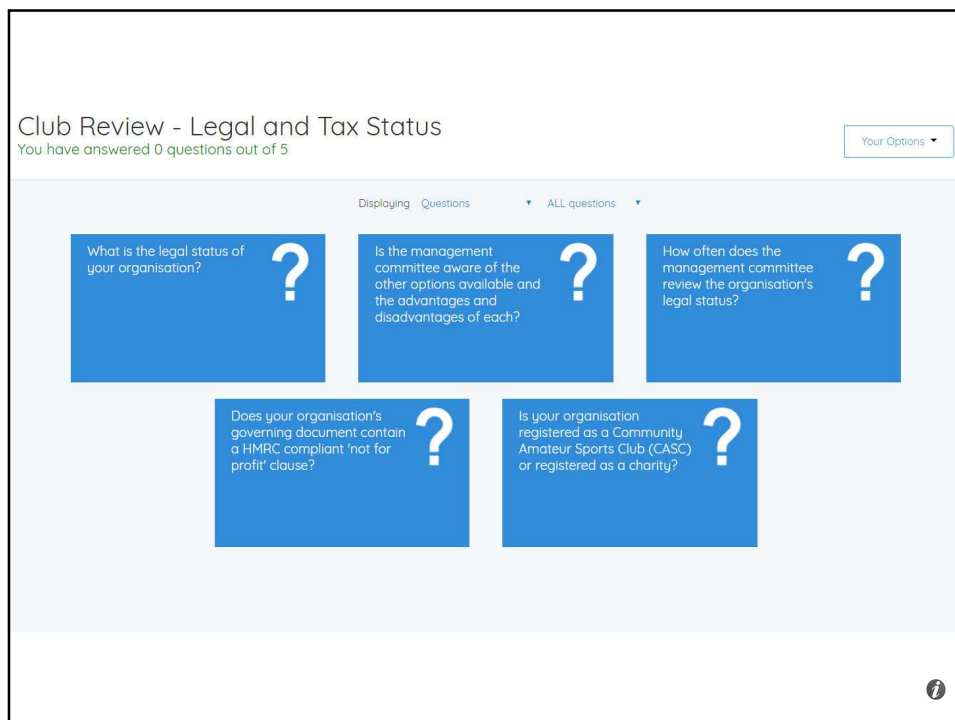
Club Review - Legal and Tax Status
You have answered 0 questions out of 5

Your Options

Displaying Questions ▾ ALL questions ▾

What is the legal status of your organisation?

?

Is the management committee aware of the other options available and the advantages and disadvantages of each?

?

How often does the management committee review the organisation's legal status?

?

Does your organisation's governing document contain a HMRC compliant 'not for profit' clause?

?

Is your organisation registered as a Community Amateur Sports Club (CASC) or registered as a charity?

?

i